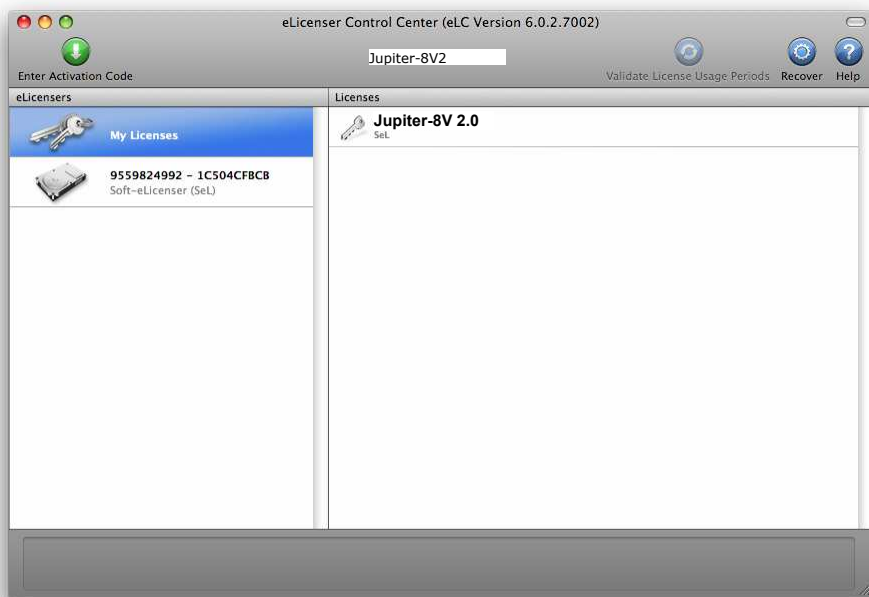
eLicenser Control Center (eLC Version 6.0.2.7002)

Enter Activation Code

Jupiter-8V2

Validate License Usage Periods

Recover

Help

eLicensers

My Licenses

9559824992 - 1C504CFBCB
Soft-eLicenser (SeL)

Licenses

Jupiter-8V 2.0
SeL